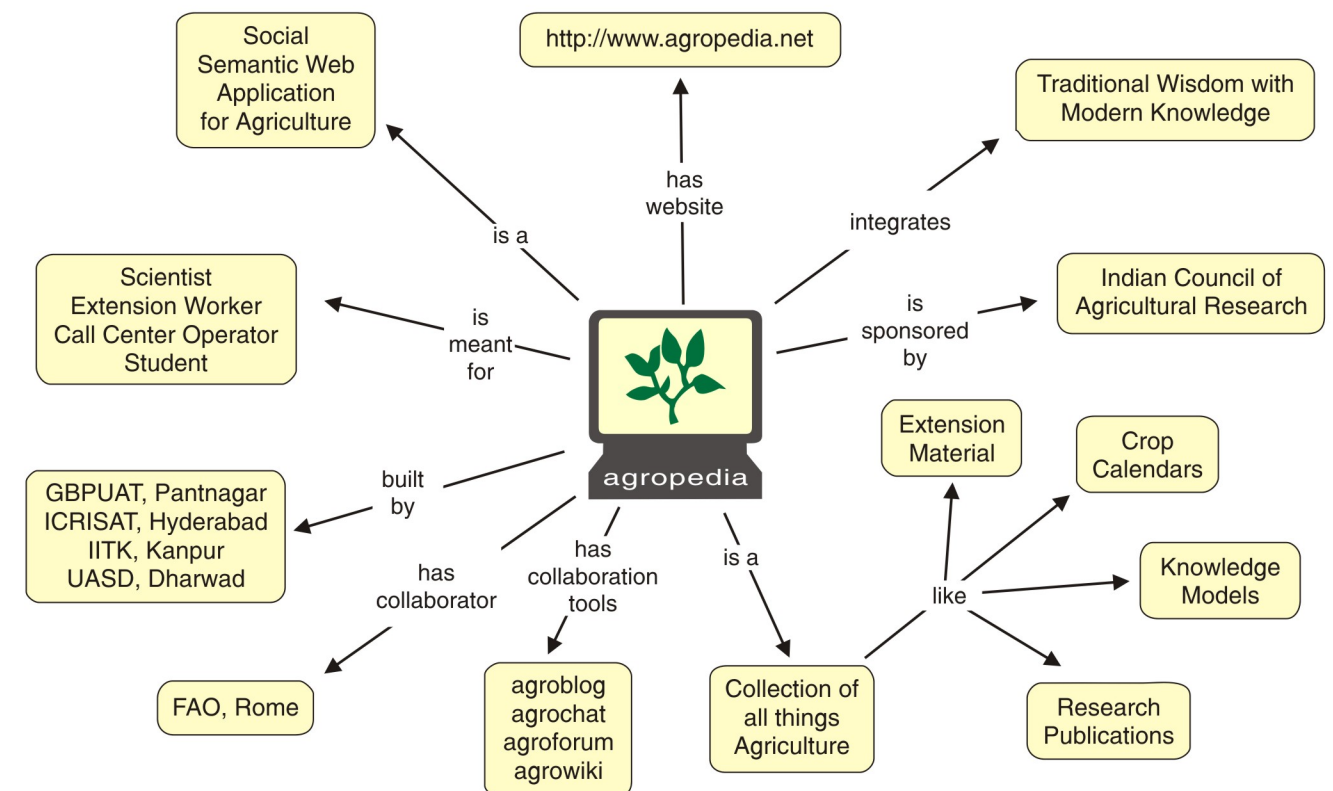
Social Semantic Web Application for Agriculture

http://www.agropedia.net

Traditional Wisdom with Modern Knowledge

is a

has website

integrates

Scientist
Extension Worker
Call Center Operator
Student

is meant for

is sponsored by

Indian Council of Agricultural Research

agropedia

Extension Material

Crop Calendars

built by

GBPUAT, Pantnagar
ICRISAT, Hyderabad
IITK, Kanpur
UASD, Dharwad

has collaborator

has collaboration tools

is a

like

Knowledge Models

FAO, Rome

agroblog
agrochat
agroforum
agrowiki

Collection of all things Agriculture

Research Publications